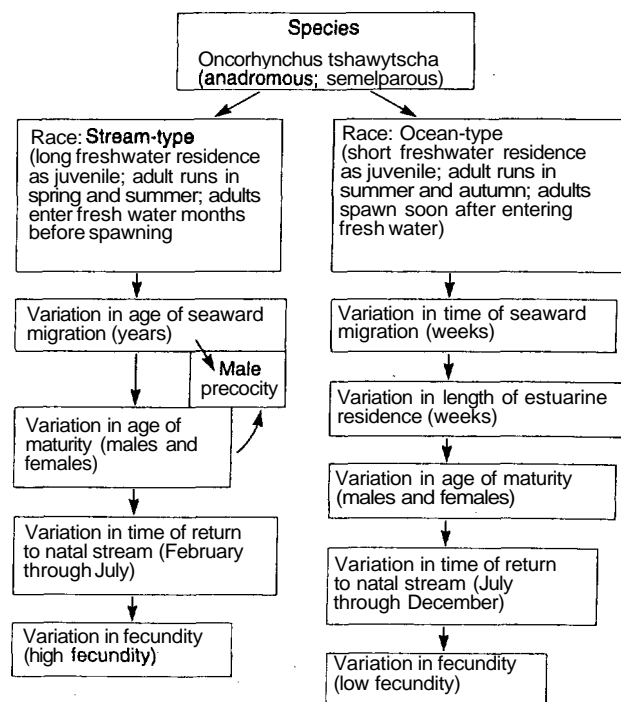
Species
Oncorhynchus tshawytscha (anadromous; semelparous)

Race: Stream-type (long freshwater residence as juvenile; adult runs in spring and summer; adults enter fresh water months before spawning

Variation in age of seaward migration (years)

Male precocity

Variation in age of maturity (males and females)

Variation in time of return to natal stream (February through July)

Variation in fecundity (high fecundity)

Race: Ocean-type (short freshwater residence as juvenile; adult runs in summer and autumn; adults spawn soon after entering fresh water)

Variation in time of seaward migration (weeks)

Variation in length of estuarine residence (weeks)

Variation in age of maturity (males and females)

Variation in time of return to natal stream (July through December)

Variation in fecundity (low fecundity)